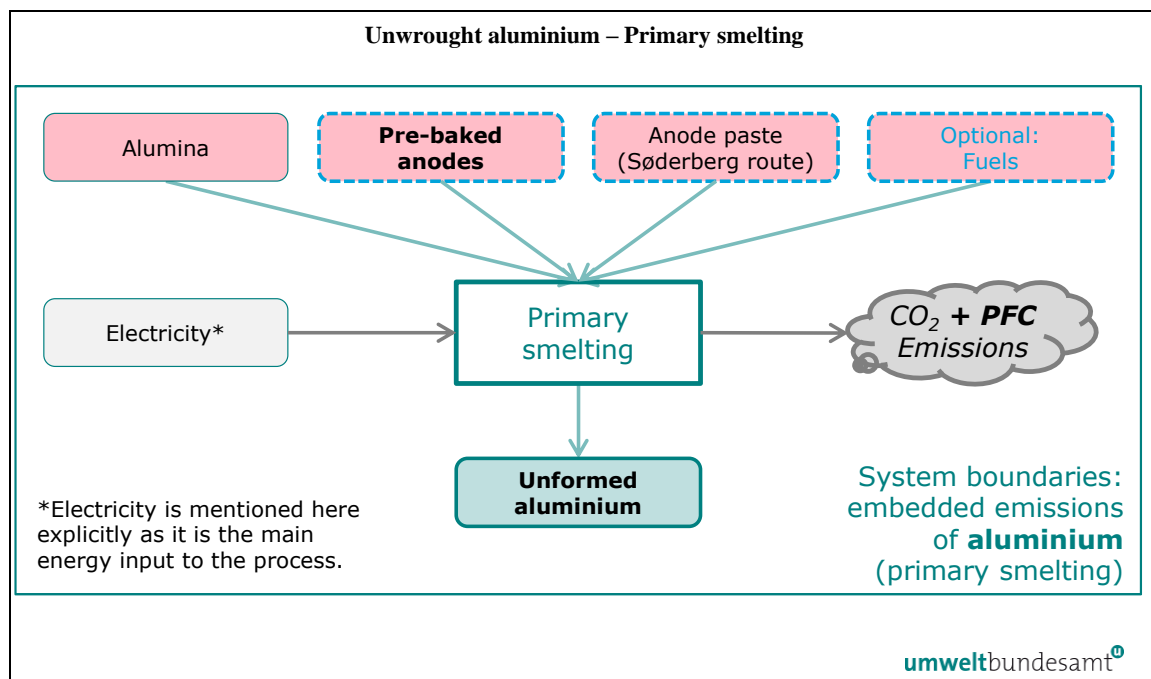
Unwrought aluminium – Primary smelting

Alumina

Pre-baked anodes

Anode paste (Søderberg route)

Optional: Fuels

Electricity*

Primary smelting

$CO_2$ + PFC Emissions

Unformed aluminium

*Electricity is mentioned here explicitly as it is the main energy input to the process.

System boundaries: embedded emissions of aluminium (primary smelting)

umweltbundesamt